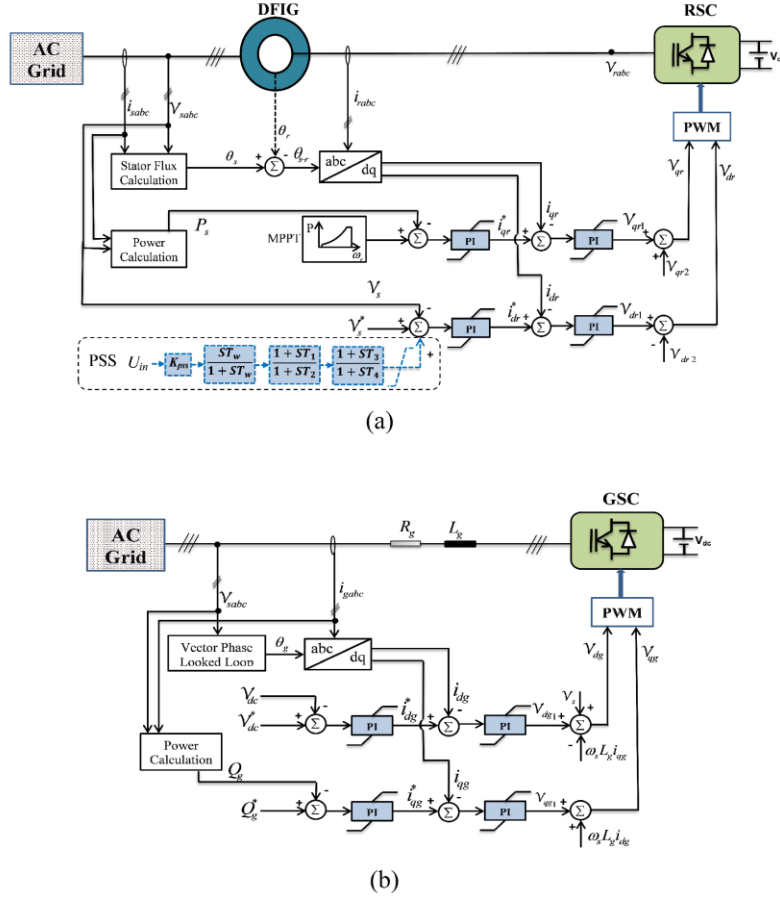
DFIG

RSC

AC Grid

$V_{dc}$

$i_{sabc}$ $v_{sabc}$ $i_{rabc}$ $v_{rabc}$

$\theta_r$

Stator Flux Calculation

$\theta_s$ + - $\theta_{s-r}$

abc dq

PWM

$v_{qr}$ $v_{dr}$

Power Calculation

$P_s$

MPPT P $\omega_r$

+ -

PI $i_{qr}^*$ + - $i_{qr}$ PI $v_{qr1}$ + $v_{qr2}$ +

$v_s$

$i_{dr}$

$v_s^*$ + - PI $i_{dr}^*$ + - PI $v_{dr1}$ + - $v_{dr2}$

PSS $U_{in}$ $K_{pss}$ $\frac{ST_w}{1+ST_w}$ $\frac{1+ST_1}{1+ST_2}$ $\frac{1+ST_3}{1+ST_4}$ +

(a)

GSC

AC Grid

$R_g$ $L_g$

$V_{dc}$

$v_{sabc}$ $i_{gabc}$

PWM

Vector Phase Looked Loop

$\theta_g$

abc dq

$v_{dg}$ $v_{qg}$

$i_{dg}$

$v_{dc}$ -

$v_{dc}^*$ + PI $i_{dg}^*$ + - PI $v_{dg1}$ $v_s$ + + -

$\omega_s L_g i_{qg}$

Power Calculation

$Q_g$ -

$i_{qg}$

$Q_g^*$ + PI $i_{qg}^*$ + - PI $v_{qg1}$ + +

$\omega_s L_g i_{dg}$

(b)